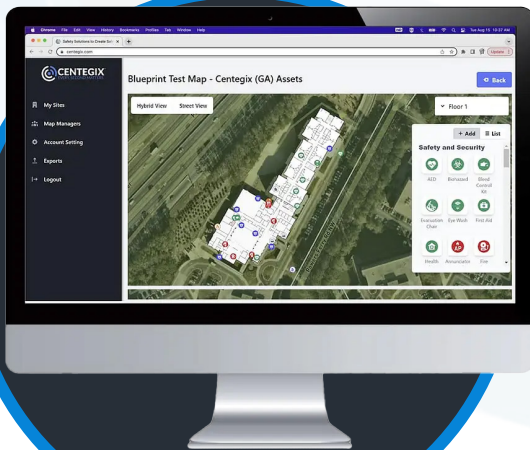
Chrome File Edit View History Bookmarks Profiles Tab Window Help

Tue Aug 15 10:37 AM

Safety Solutions to Create Sc

centegix.com

Update

CENTEGIX

My Sites

Map Managers

Account Setting

Exports

Logout

Blueprint Test Map - Centegix (GA) Assets

Back

Hybrid View

Street View

Floor 1

+ Add

List

Safety and Security

AED

Bonused

Blood Control Kit

Evacuation Chair

Eye Wash

First Aid

Health

Annunciator

Fire